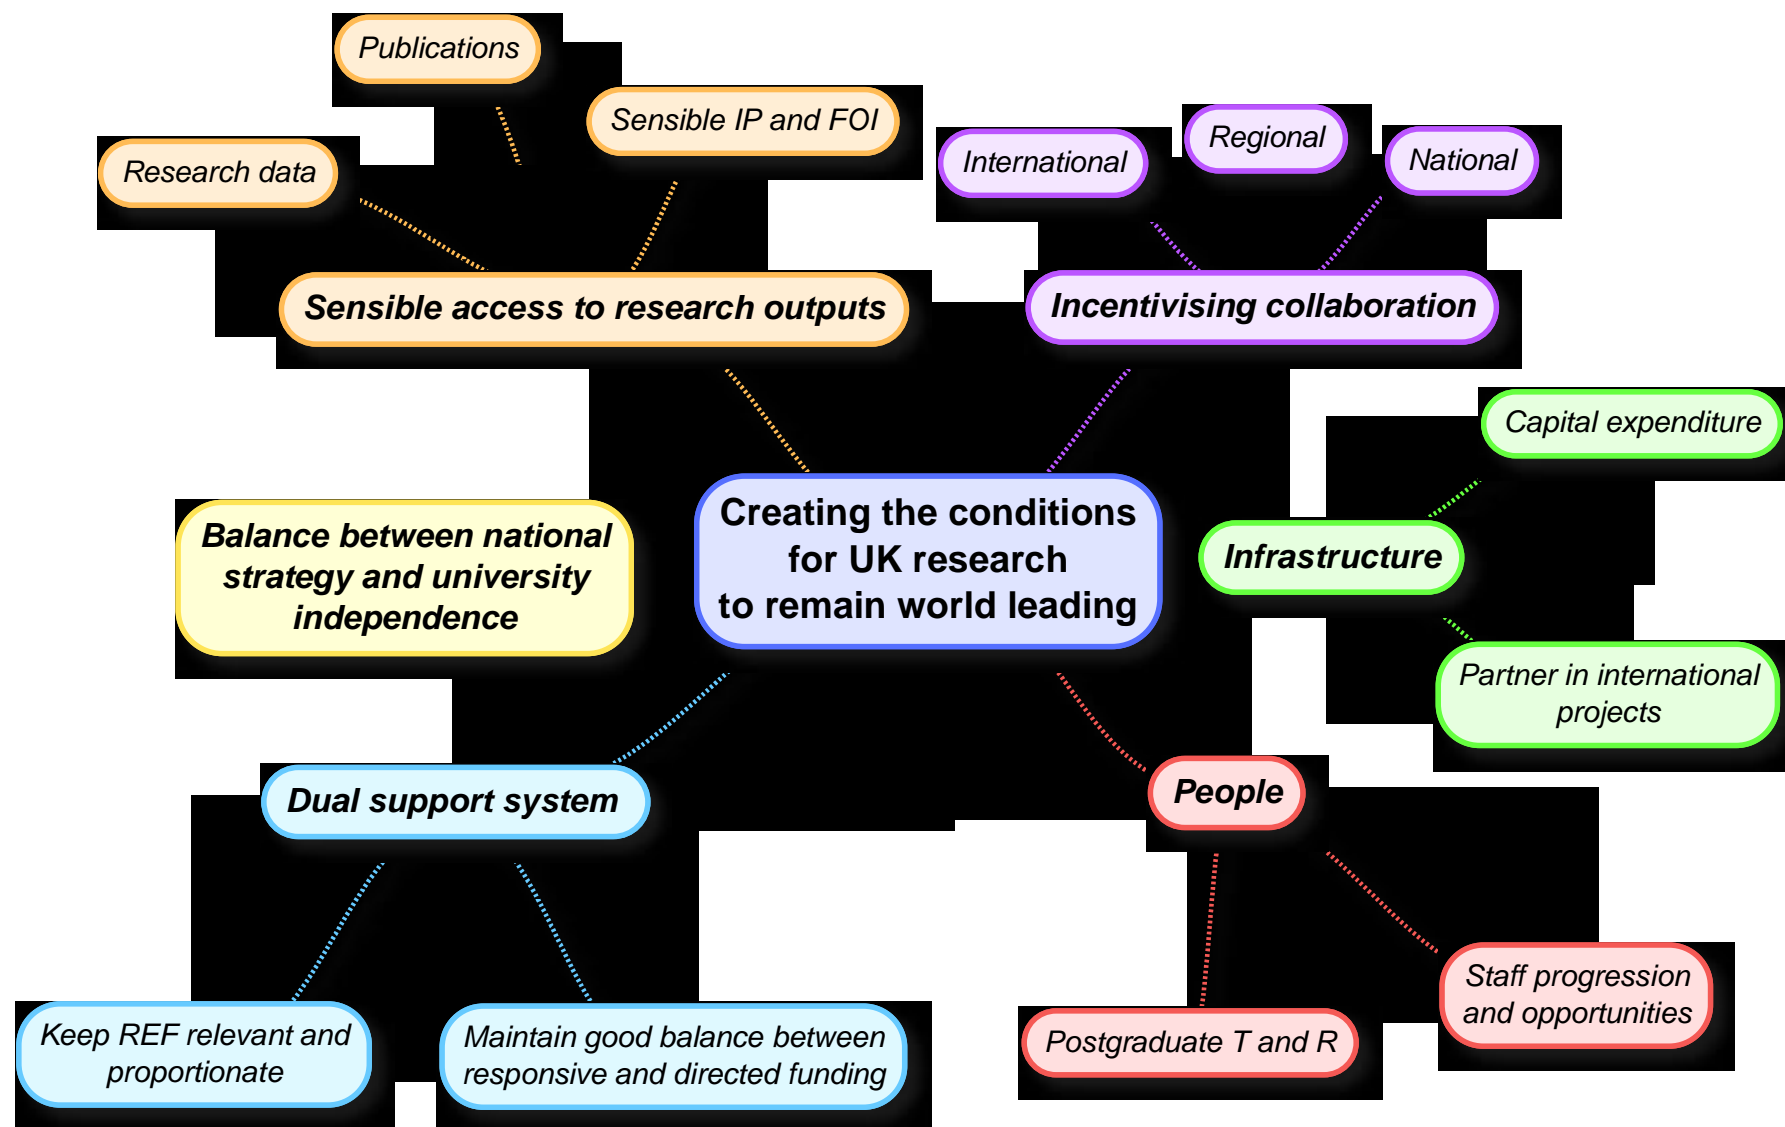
Publications

Sensible IP and FOI

Research data

Sensible access to research outputs

International

Regional

National

Incentivising collaboration

Capital expenditure

Balance between national strategy and university independence

Creating the conditions for UK research to remain world leading

Infrastructure

Partner in international projects

Dual support system

People

Keep REF relevant and proportionate

Maintain good balance between responsive and directed funding

Postgraduate T and R

Staff progression and opportunities